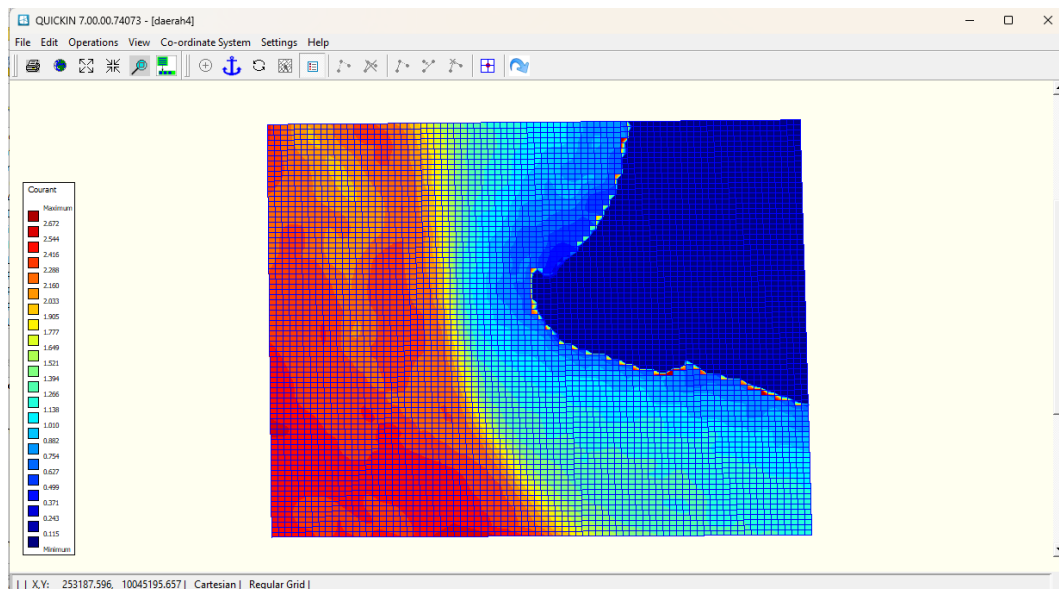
QUICKIN 7.00.00.74073 - [daerah4]

File Edit Operations View Co-ordinate System Settings Help

Courant
Maximum
2.672
2.544
2.416
2.288
2.160
2.033
1.905
1.777
1.649
1.521
1.394
1.266
1.138
1.010
0.882
0.754
0.627
0.499
0.371
0.243
0.115
Minimum

| | X,Y: 253187.596, 10045195.657 | Cartesian | Regular Grid |